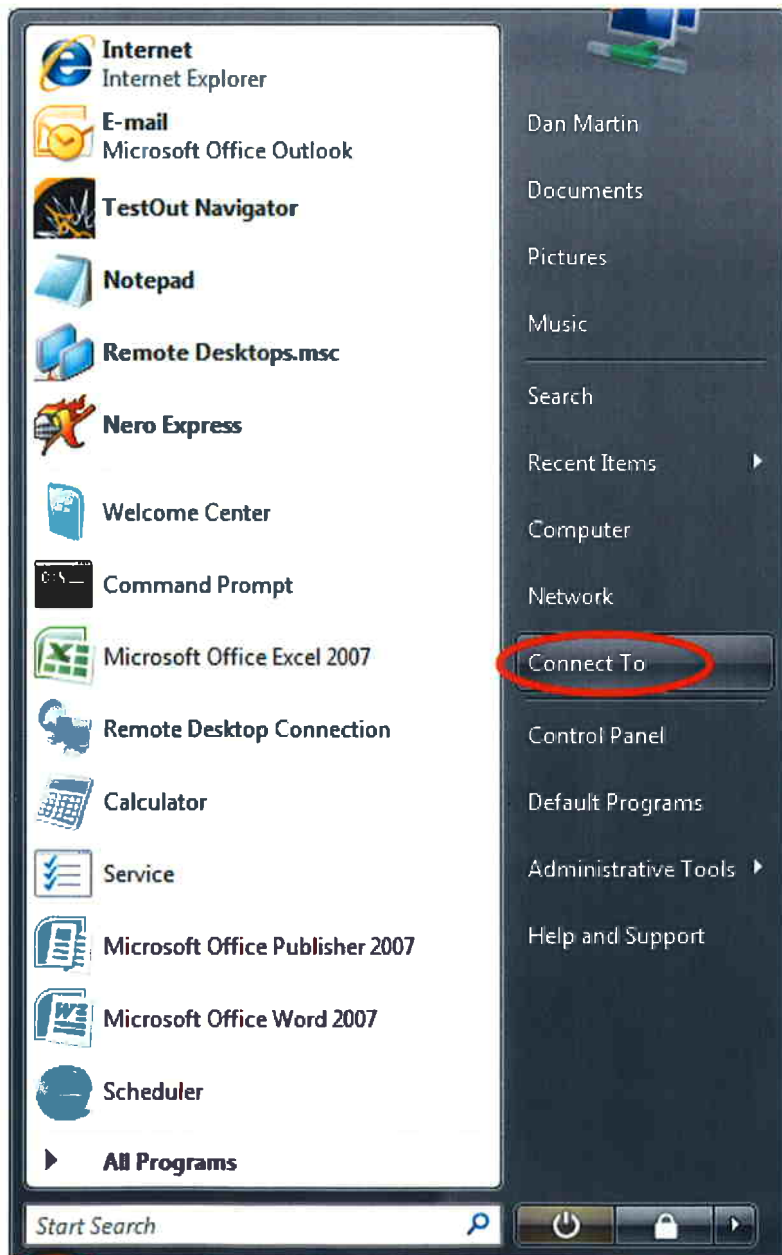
Internet
Internet Explorer

E-mail
Microsoft Office Outlook

TestOut Navigator

Notepad

Remote Desktops.msc

Nero Express

Welcome Center

Command Prompt

Microsoft Office Excel 2007

Remote Desktop Connection

Calculator

Service

Microsoft Office Publisher 2007

Microsoft Office Word 2007

Scheduler

All Programs

Start Search

Dan Martin

Documents

Pictures

Music

Search

Recent Items

Computer

Network

Connect To

Control Panel

Default Programs

Administrative Tools

Help and Support